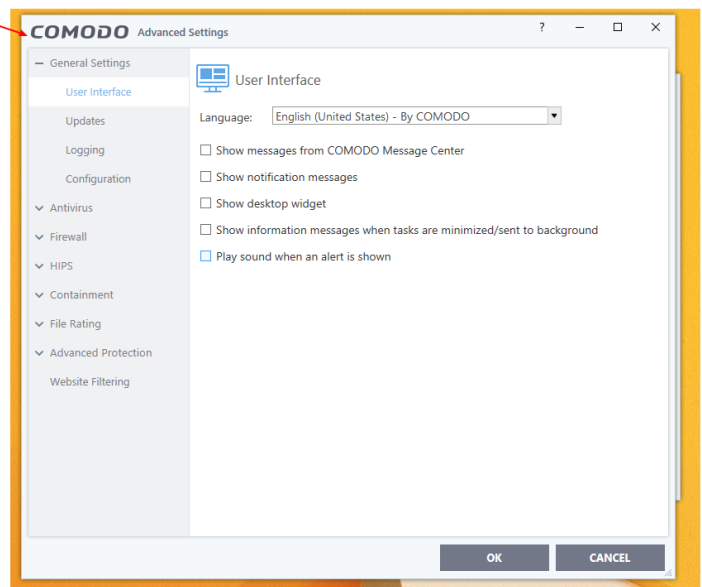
COMODO Advanced Settings

? — ☐ ✕

— General Settings
User Interface
Updates
Logging
Configuration
∨ Antivirus
∨ Firewall
∨ HIPS
∨ Containment
∨ File Rating
∨ Advanced Protection
Website Filtering

User Interface

Language: English (United States) - By COMODO

☐ Show messages from COMODO Message Center
☐ Show notification messages
☐ Show desktop widget
☐ Show information messages when tasks are minimized/sent to background
☐ Play sound when an alert is shown

OK
CANCEL